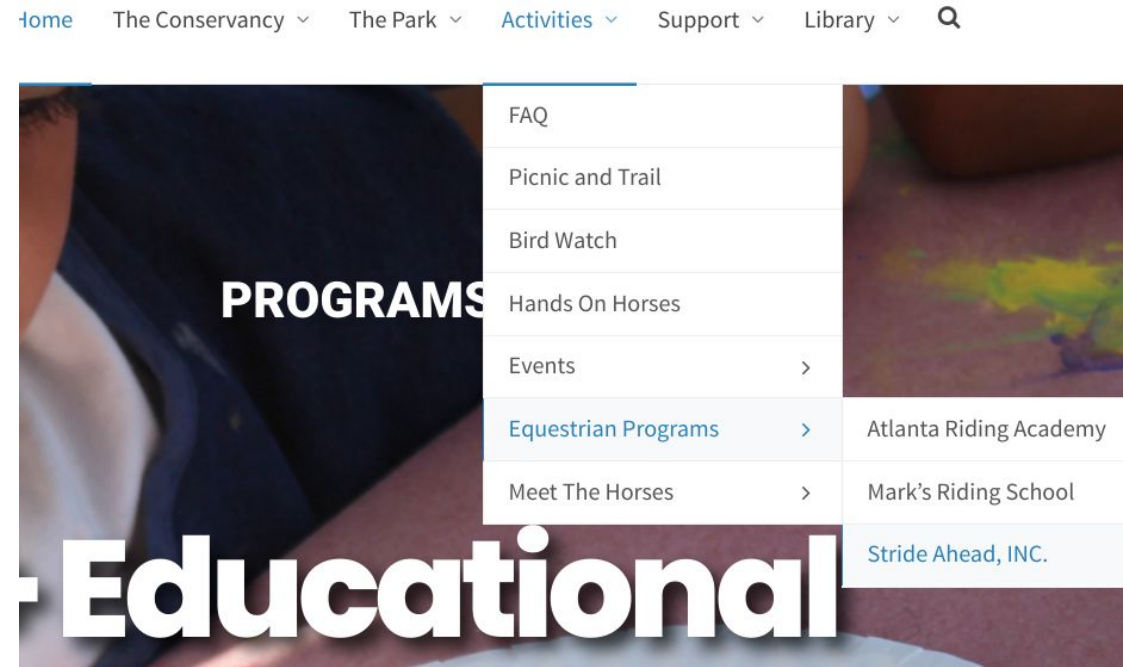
Home The Conservancy ˅ The Park ˅ Activities ˅ Support ˅ Library ˅

FAQ
Picnic and Trail
Bird Watch
Hands On Horses
Events >
Equestrian Programs >
Meet The Horses >

Atlanta Riding Academy
Mark's Riding School
Stride Ahead, INC.

PROGRAMS

Educational